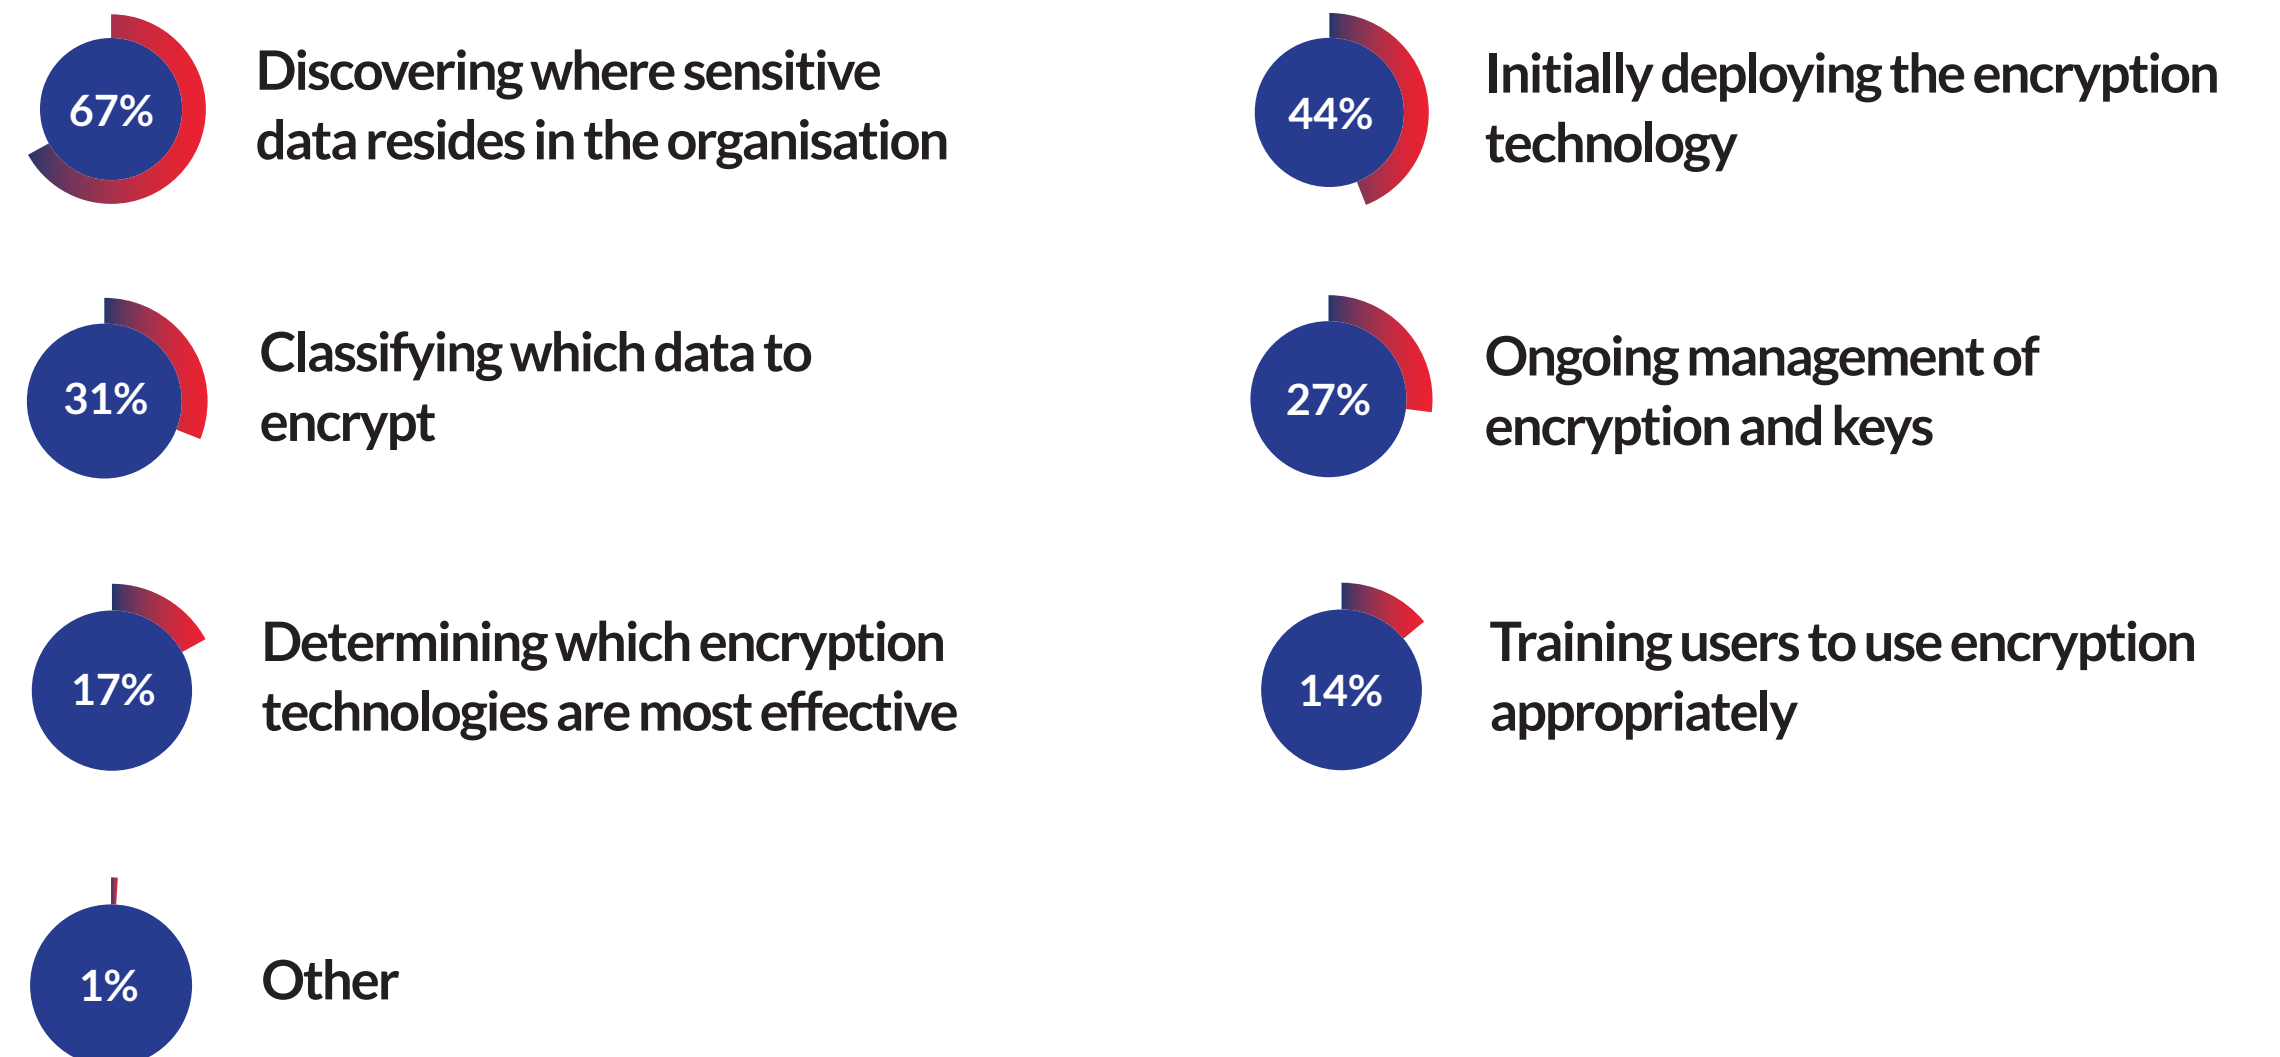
67% Discovering where sensitive data resides in the organisation

44% Initially deploying the encryption technology

31% Classifying which data to encrypt

27% Ongoing management of encryption and keys

17% Determining which encryption technologies are most effective

14% Training users to use encryption appropriately

1% Other